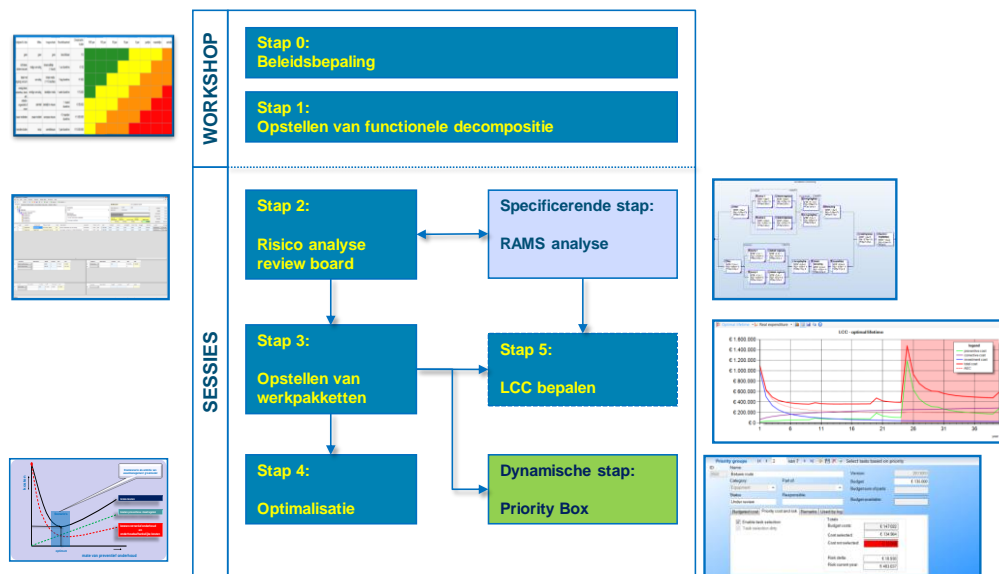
WORKSHOP

Stap 0:
Beleidsbepaling

Stap 1:
Opstellen van functionele decompositie

SESSIES

Stap 2:
Risico analyse review board

Specificerende stap:
RAMS analyse

Stap 3:
Opstellen van werkpakketten

Stap 5:
LCC bepalen

Stap 4:
Optimalisatie

Dynamische stap:
Priority Box

LCC - optimal lifetime

€ 1.600.000
€ 1.400.000
€ 1.200.000
€ 1.000.000
€ 800.000
€ 600.000
€ 400.000
€ 200.000
€ 0

1 6 11 16 21 26 31 36

Priority groups

Select task based on priority

Name
Release code
Category
Status
Under review
Responsible
Version
Budget
€ 135.000
Budgetcode
Budgetcomments

Budgeted tasks
Priority contract tab
Remarks
Used for tax

Enable task selection
Totals
Budget code
€ 147.022
Cost selected
€ 134.964
Cost not selected
Risk delta
€ 19.930
Risk current year
€ 463.037